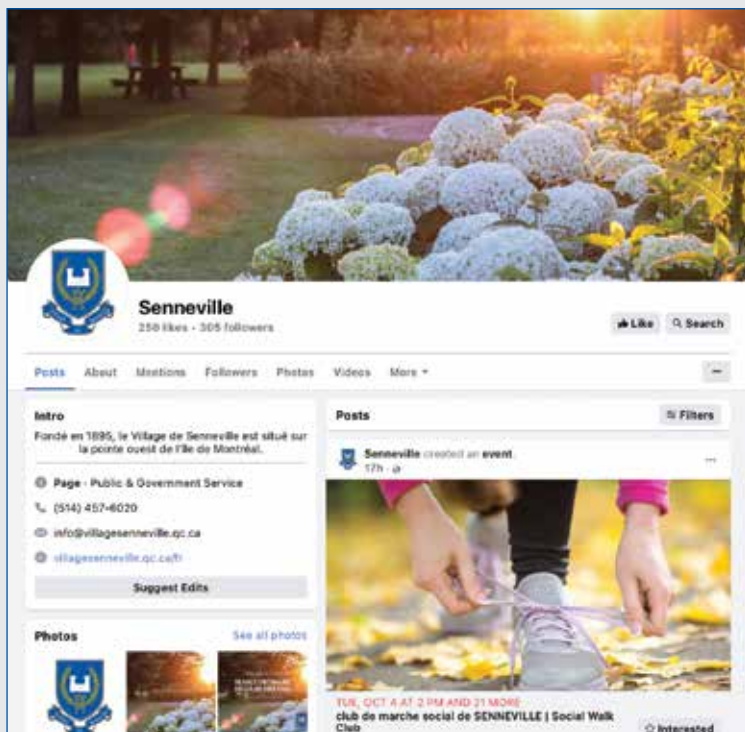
Senneville
250 likes • 305 followers

Like
Search

Posts About Mentions Followers Photos Videos More

Intro
Fondé en 1895, le Village de Senneville est situé sur la pointe ouest de l'île de Montréal.

Page · Public & Government Service
(514) 457-6020
info@villagesenneville.qc.ca
villagesenneville.qc.ca/fr

Suggest Edits

Photos
See all photos

Posts
Filters

Senneville created an event
17h

TUE, OCT 4 AT 2 PM AND 21 MORE
club de marche social de SENNEVILLE | Social Walk Club
Interested